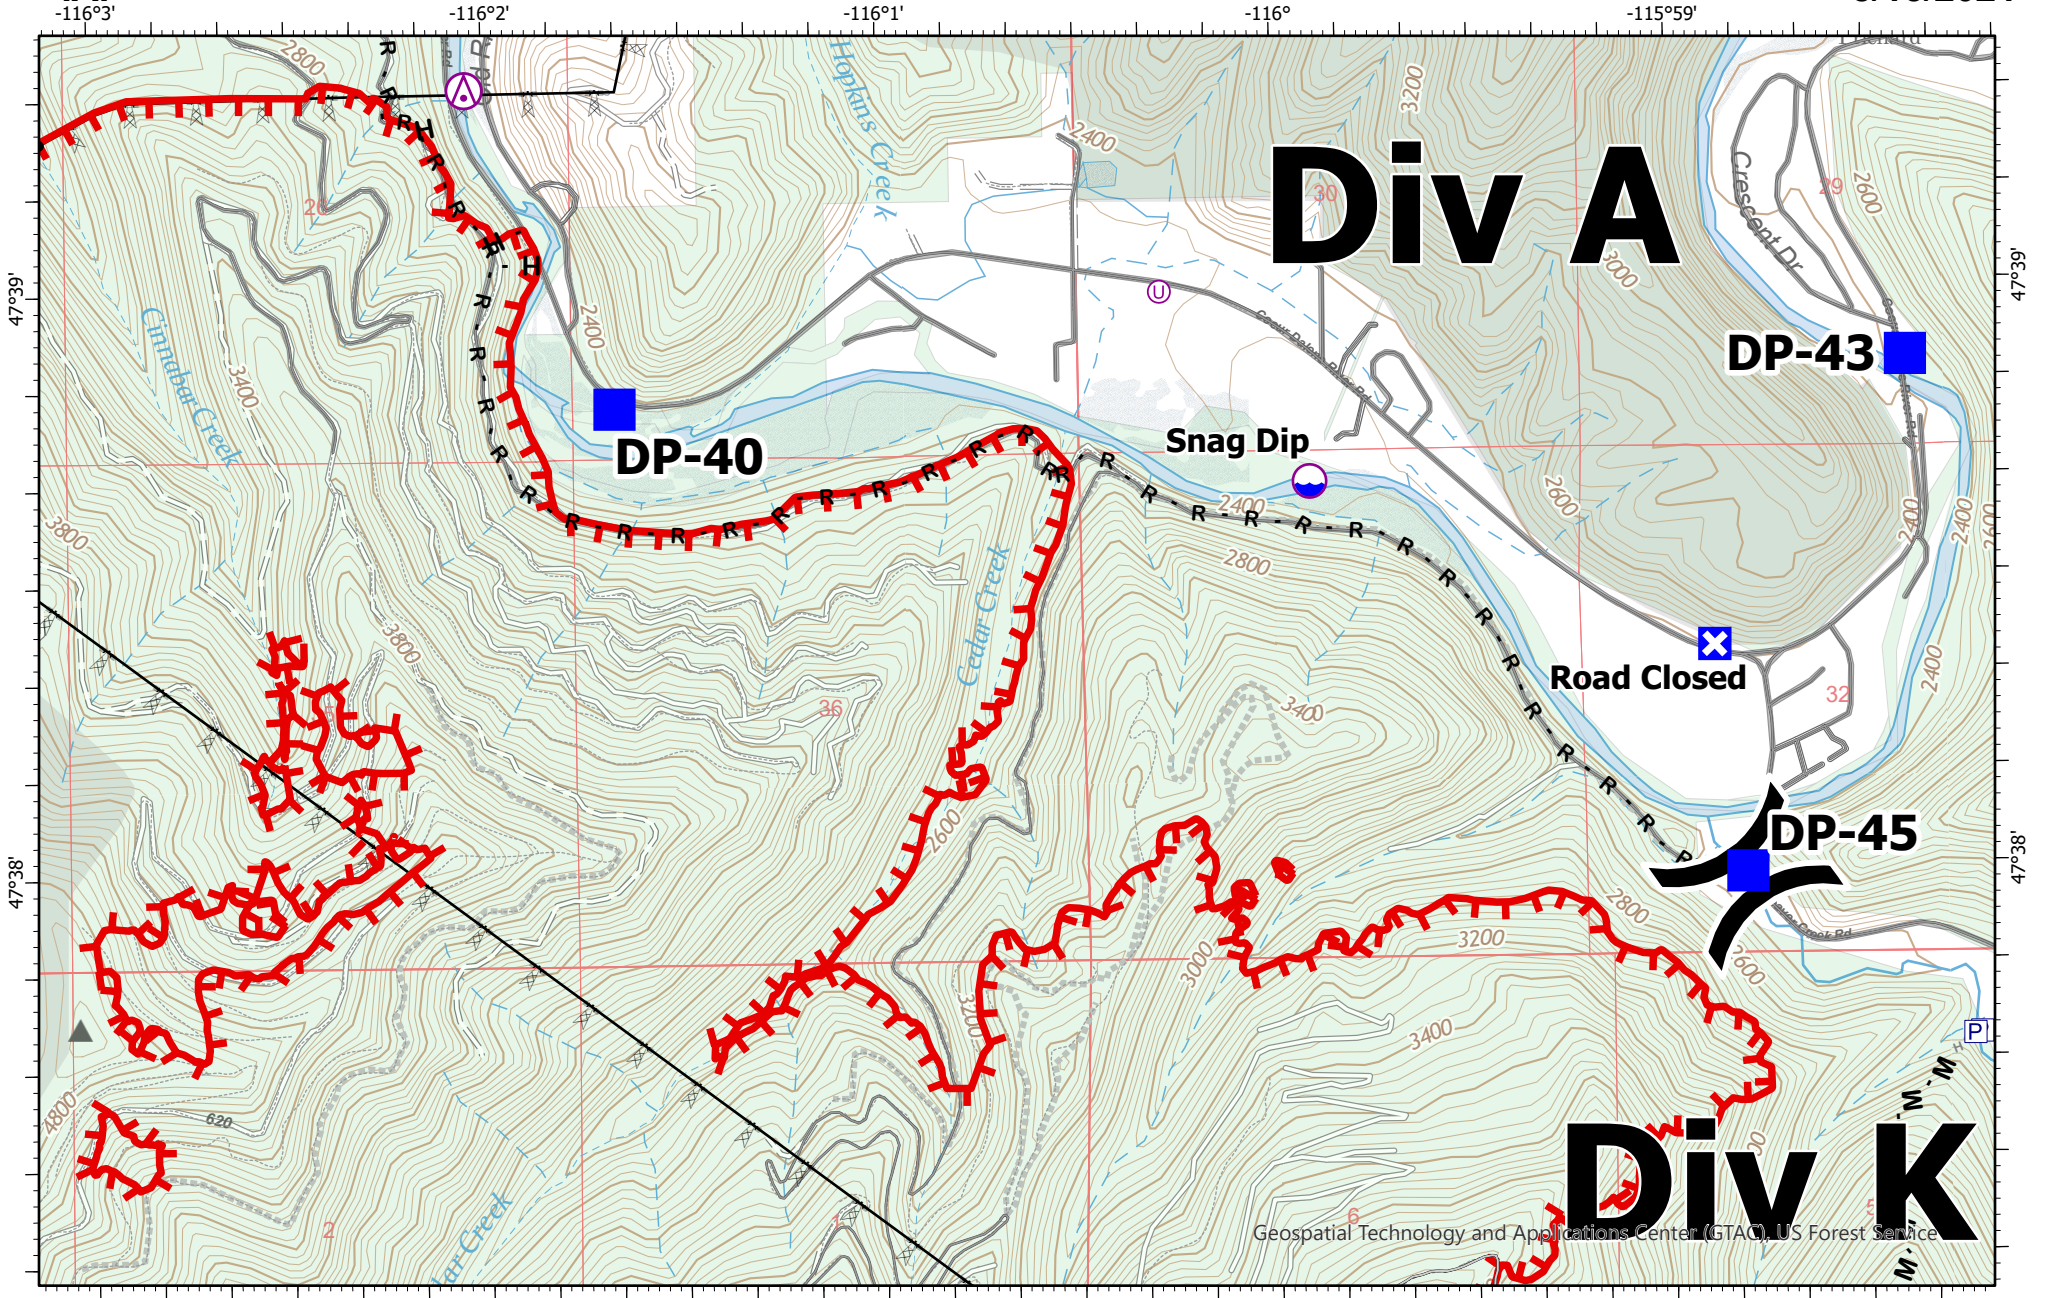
-116°3'
-116°2'
-116°1'
-116°
-115°59'

Div A
DP-43
DP-40
Snag Dip
Road Closed
DP-45
Div K

Hopkins Creek
Cinnabar Creek
Cedar Creek
Crescent Dr
Coeur d'Alene River Rd

47°39'
47°38'

2800
2400
3200
3000
2600
3400
3800
2200
4800
620

30
29
20
36
32
2
1
6
5

Geospatial Technology and Applications Center (GTAC), US Forest Service